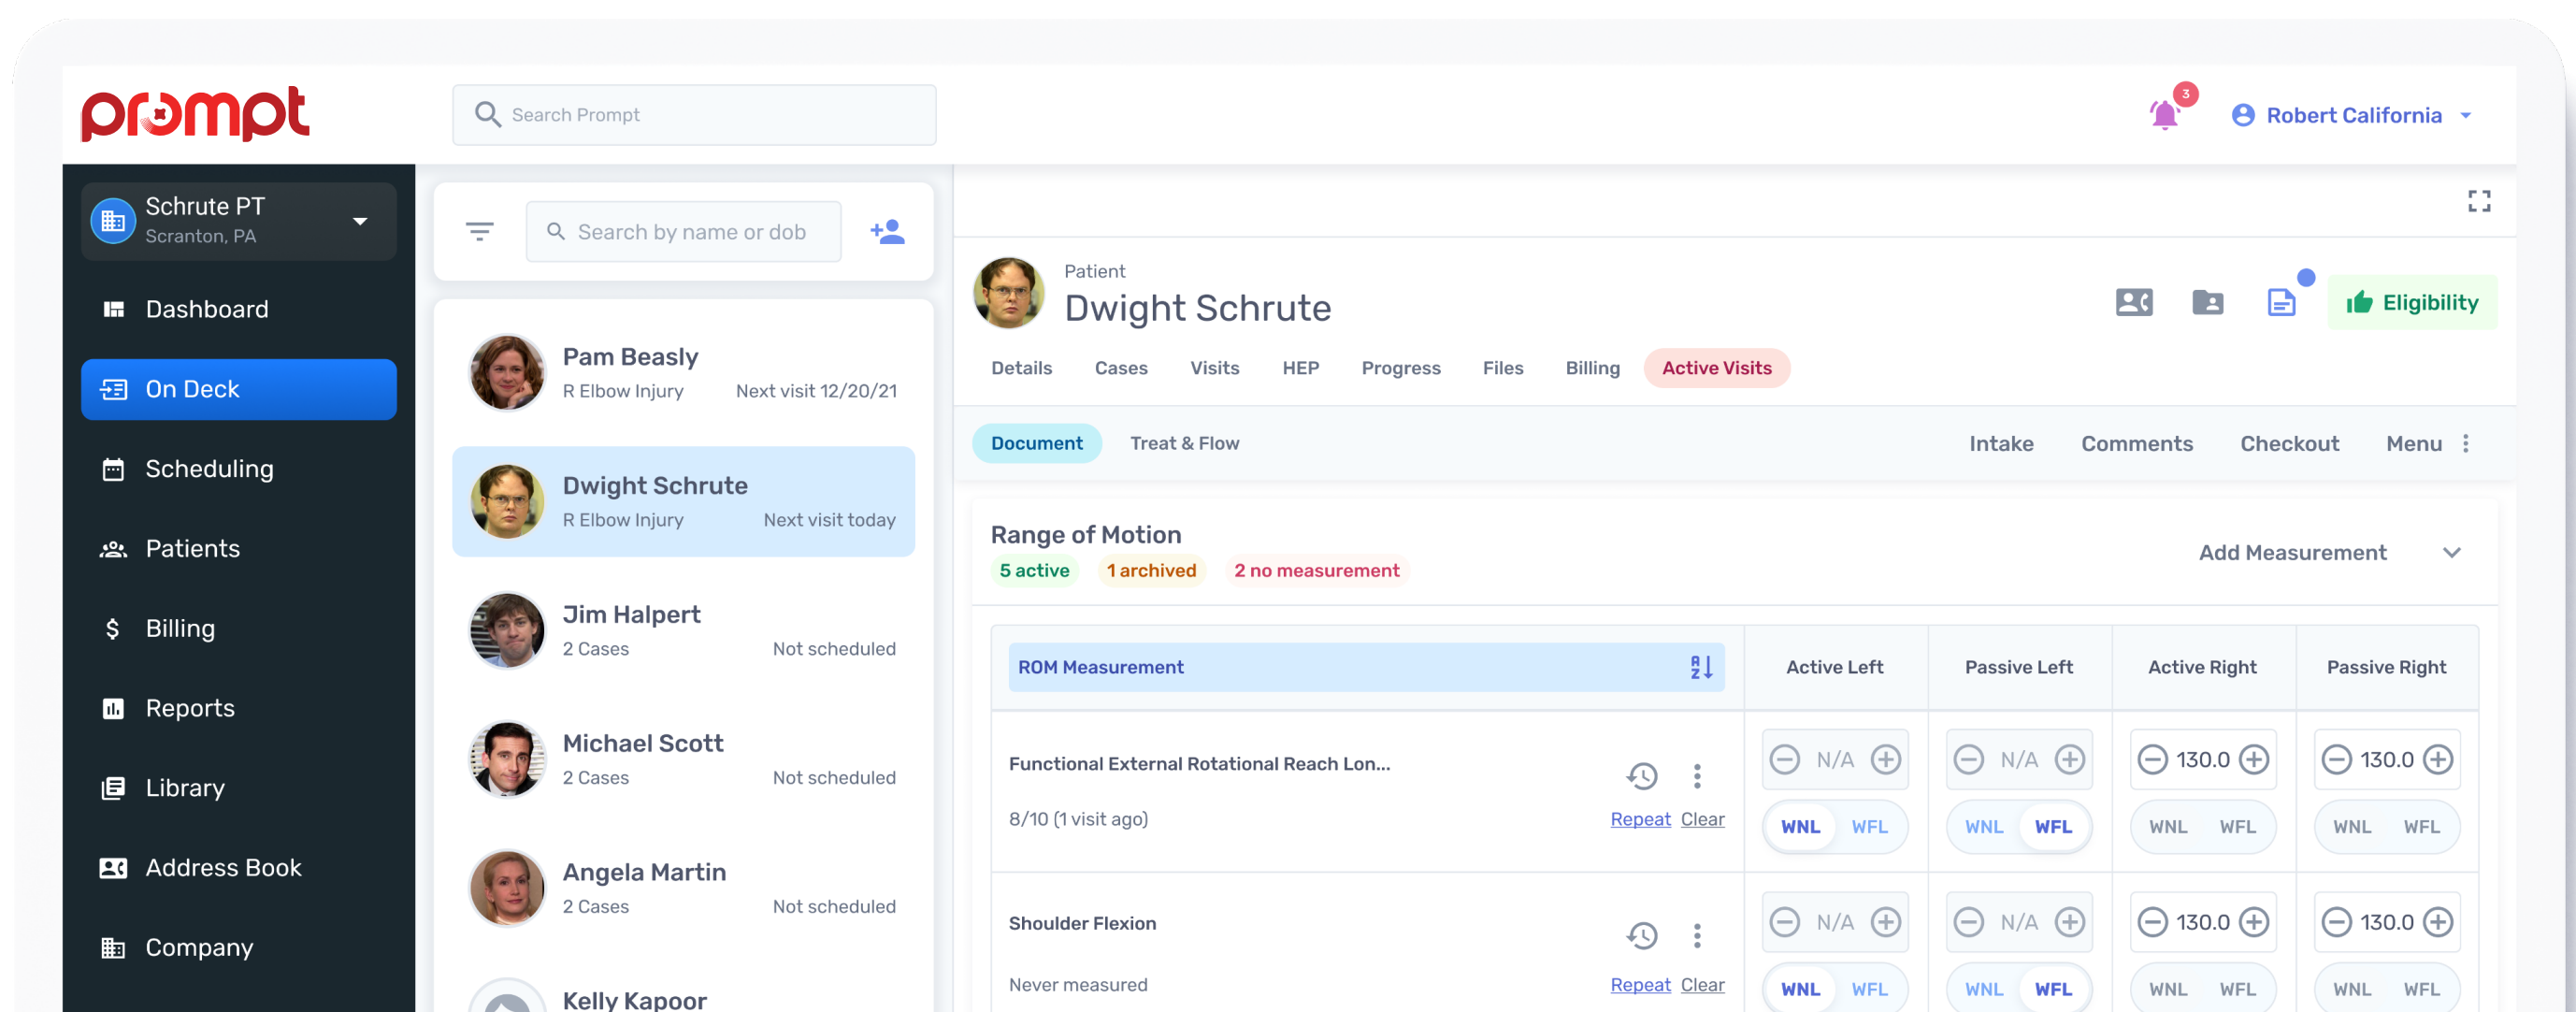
prompt

Search Prompt

3

Robert California

Schrute PT
Scranton, PA

Dashboard

On Deck

Scheduling

Patients

Billing

Reports

Library

Address Book

Company

Search by name or dob

Pam Beasly
R Elbow Injury Next visit 12/20/21

Dwight Schrute
R Elbow Injury Next visit today

Jim Halpert
2 Cases Not scheduled

Michael Scott
2 Cases Not scheduled

Angela Martin
2 Cases Not scheduled

Kelly Kapoor

Patient
Dwight Schrute

Eligibility

Details Cases Visits HEP Progress Files Billing Active Visits

Document Treat & Flow Intake Comments Checkout Menu

Range of Motion
5 active 1 archived 2 no measurement

Add Measurement

| ROM Measurement | Active Left | Passive Left | Active Right | Passive Right |
|---|---|---|---|---|
| Functional External Rotational Reach Lon... 8/10 (1 visit ago) Repeat Clear | N/A WNL WFL | N/A WNL WFL | 130.0 WNL WFL | 130.0 WNL WFL |
| Shoulder Flexion Never measured Repeat Clear | N/A WNL WFL | N/A WNL WFL | 130.0 WNL WFL | 130.0 WNL WFL |